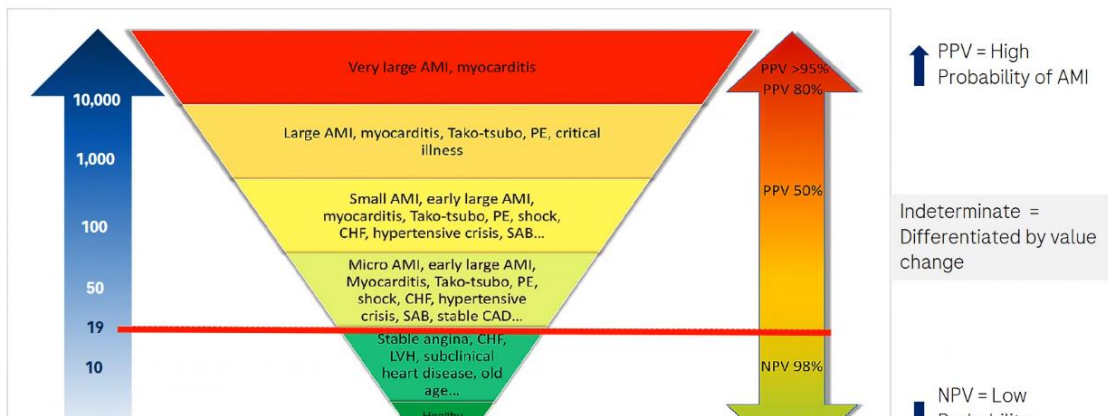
10,000

1,000

100

50

19

10

Very large AMI, myocarditis

Large AMI, myocarditis, Tako-tsubo, PE, critical illness

Small AMI, early large AMI, myocarditis, Tako-tsubo, PE, shock, CHF, hypertensive crisis, SAB...

Micro AMI, early large AMI, Myocarditis, Tako-tsubo, PE, shock, CHF, hypertensive crisis, SAB, stable CAD...

Stable angina, CHF, LVH, subclinical heart disease, old age...

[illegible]

PPV >95%
PPV 80%

PPV 50%

NPV 98%

PPV = High Probability of AMI

Indeterminate = Differentiated by value change

NPV = Low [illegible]